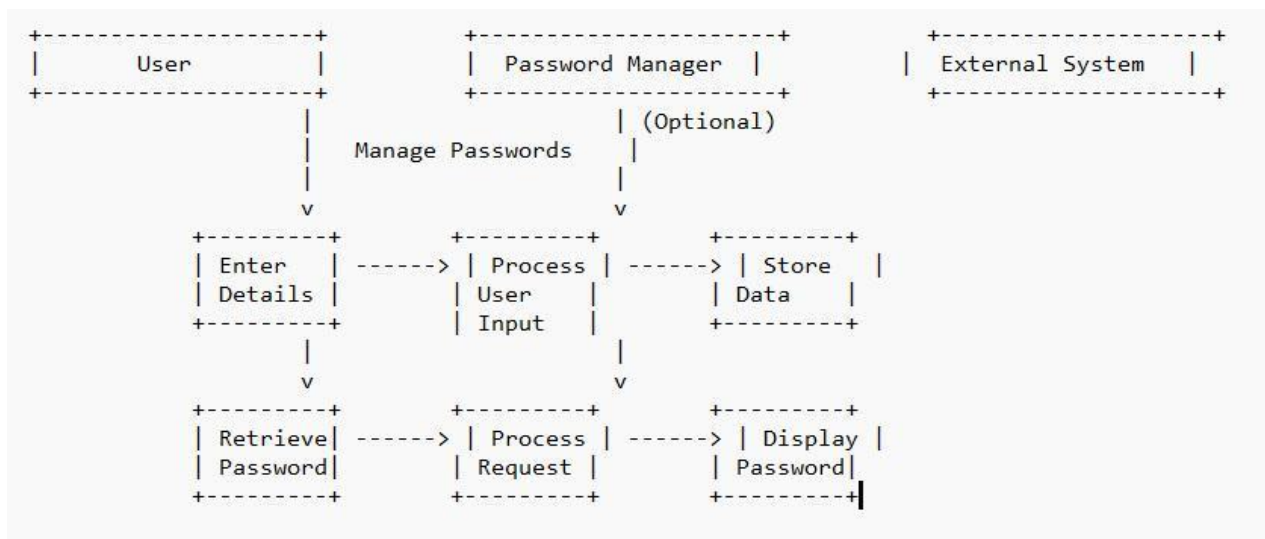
User

Password Manager

External System

(Optional)

Manage Passwords

v

v

Enter Details

------>

Process User Input

------>

Store Data

v

v

Retrieve Password

------>

Process Request

------>

Display Password